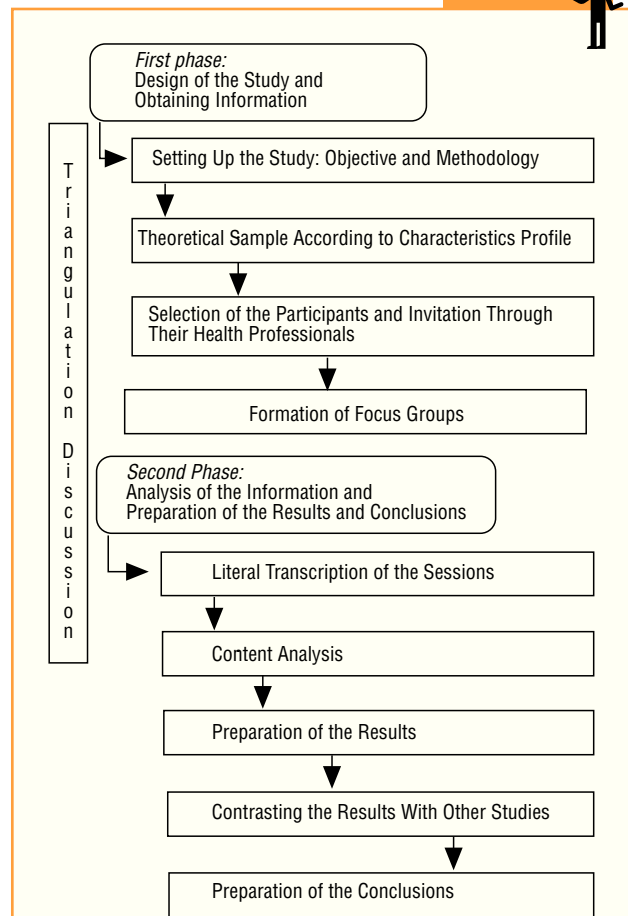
First phase:
Design of the Study and Obtaining Information

Triangulation Discussion

Setting Up the Study: Objective and Methodology

Theoretical Sample According to Characteristics Profile

Selection of the Participants and Invitation Through Their Health Professionals

Formation of Focus Groups

Second Phase:
Analysis of the Information and Preparation of the Results and Conclusions

Literal Transcription of the Sessions

Content Analysis

Preparation of the Results

Contrasting the Results With Other Studies

Preparation of the Conclusions